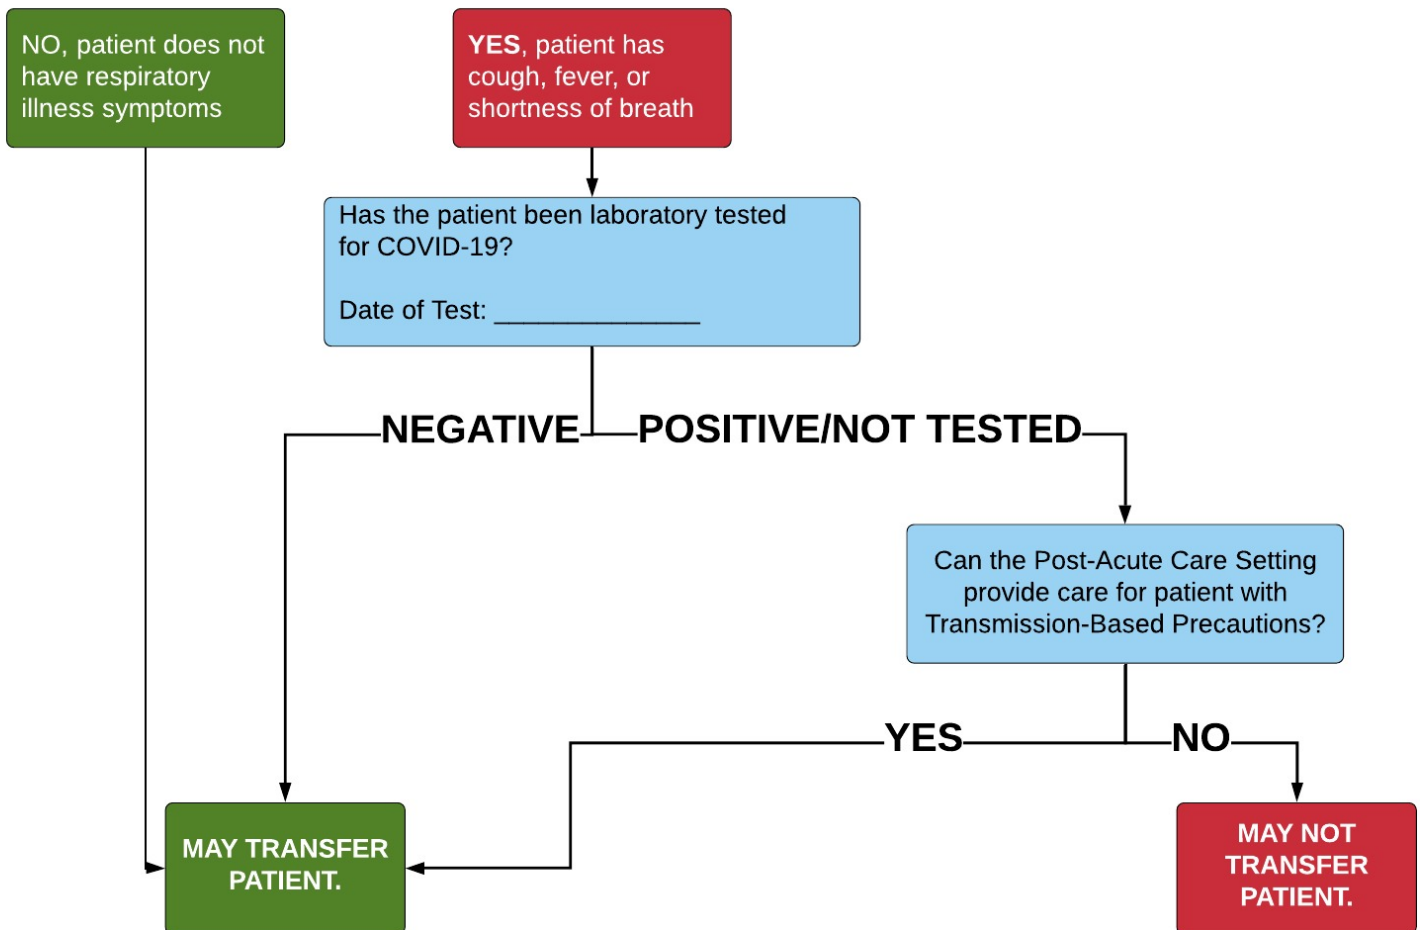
NO, patient does not have respiratory illness symptoms

YES, patient has cough, fever, or shortness of breath

Has the patient been laboratory tested for COVID-19?

Date of Test: _______________

NEGATIVE

POSITIVE/NOT TESTED

Can the Post-Acute Care Setting provide care for patient with Transmission-Based Precautions?

YES

NO

MAY TRANSFER PATIENT.

MAY NOT TRANSFER PATIENT.